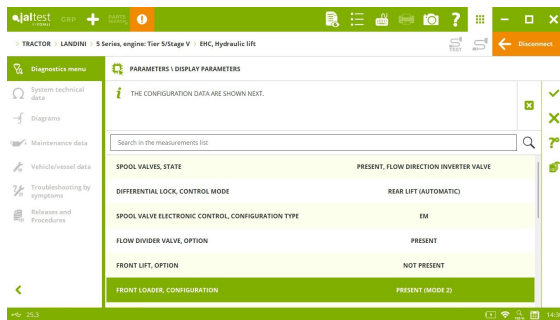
jaltest GRP PARTS MANUAL

TRACTOR > LANDINI > 5 Series, engine: Tier 5/Stage V > EHC, Hydraulic lift

Disconnect

Diagnostics menu

System technical data

Diagrams

Maintenance data

Vehicle/vessel data

Troubleshooting by symptoms

Releases and Procedures

PARAMETERS \ DISPLAY PARAMETERS

THE CONFIGURATION DATA ARE SHOWN NEXT.

Search in the measurements list

| | |
|---|---|
| SPOOL VALVES, STATE | PRESENT, FLOW DIRECTION INVERTER VALVE |
| DIFFERENTIAL LOCK, CONTROL MODE | REAR LIFT (AUTOMATIC) |
| SPOOL VALVE ELECTRONIC CONTROL, CONFIGURATION TYPE | EM |
| FLOW DIVIDER VALVE, OPTION | PRESENT |
| FRONT LIFT, OPTION | NOT PRESENT |
| FRONT LOADER, CONFIGURATION | PRESENT (MODE 2) |

25.3

14:3